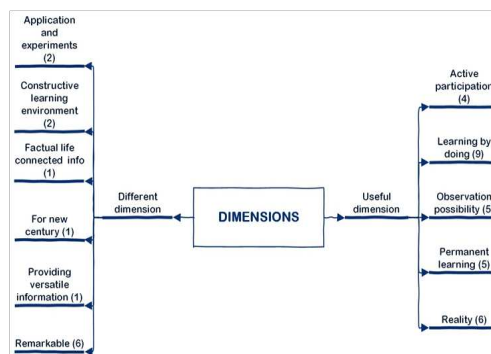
Application and experiments (2)

Constructive learning environment (2)

Factual life connected info (1)

For new century (1)

Providing versatile information (1)

Remarkable (6)

Different dimension

DIMENSIONS

Useful dimension

Active participation (4)

Learning by doing (9)

Observation possibility (5

Permanent learning (5)

Reality (6)